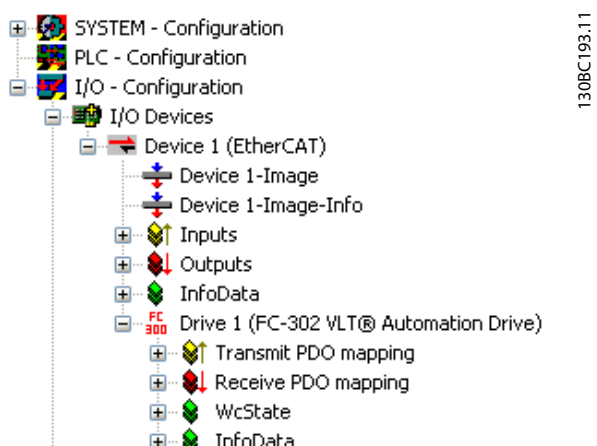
SYSTEM - Configuration
PLC - Configuration
I/O - Configuration
I/O Devices
Device 1 (EtherCAT)
Device 1-Image
Device 1-Image-Info
Inputs
Outputs
InfoData
FC 300
Drive 1 (FC-302 VLT® Automation Drive)
Transmit PDO mapping
Receive PDO mapping
WcState
InfoData

130BC193.11